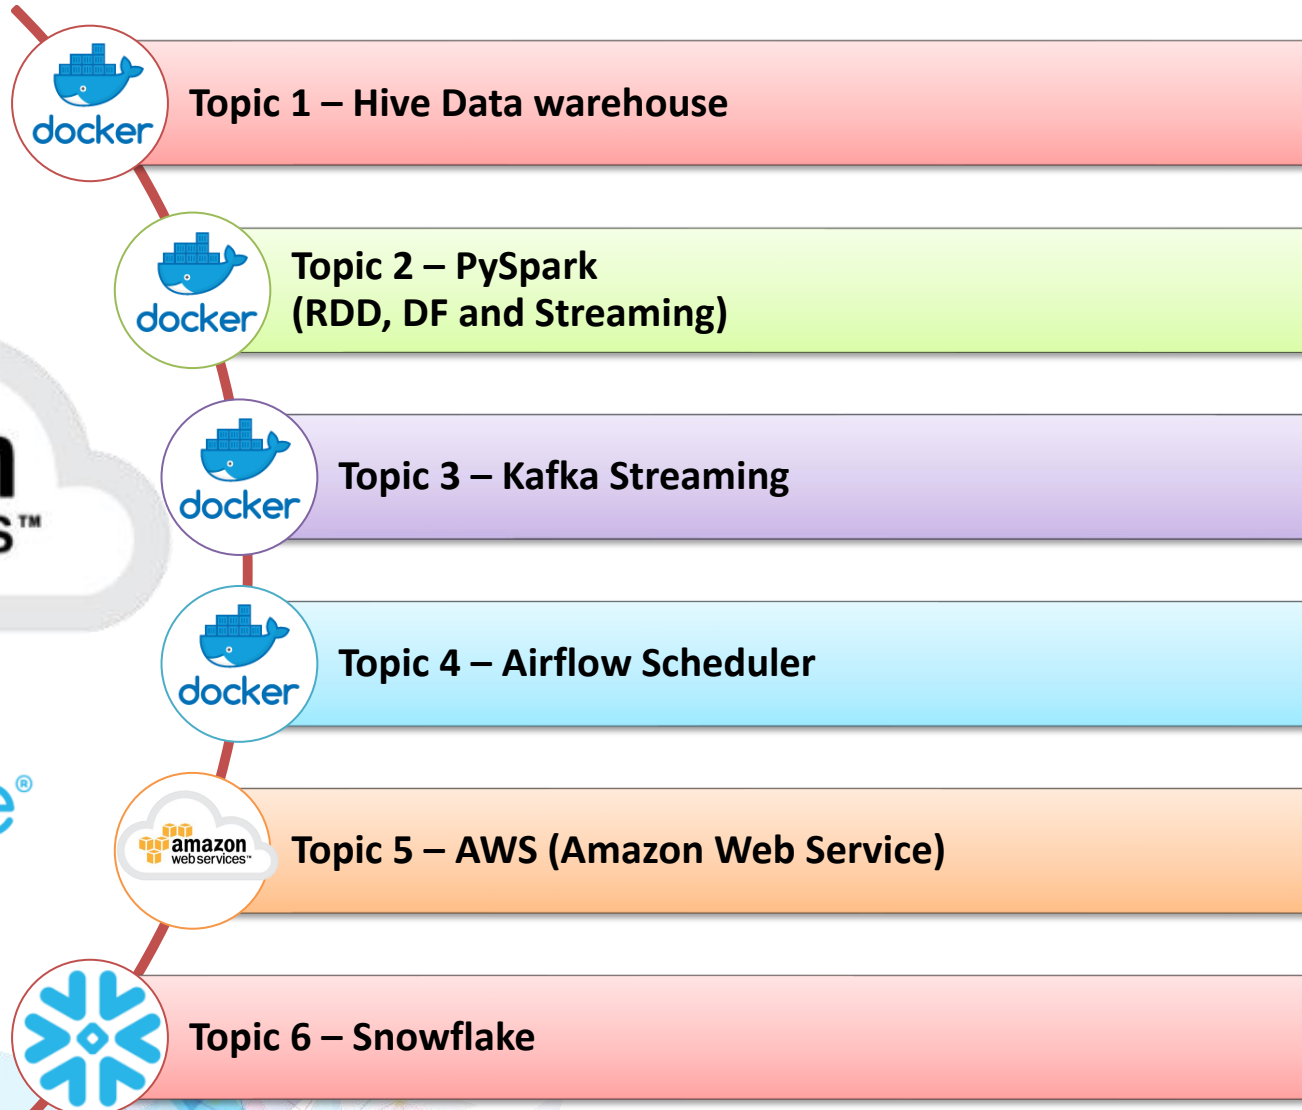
docker

Topic 1 – Hive Data warehouse

docker

Topic 2 – PySpark
(RDD, DF and Streaming)

docker

Topic 3 – Kafka Streaming

docker

Topic 4 – Airflow Scheduler

amazon web services

Topic 5 – AWS (Amazon Web Service)

Topic 6 – Snowflake